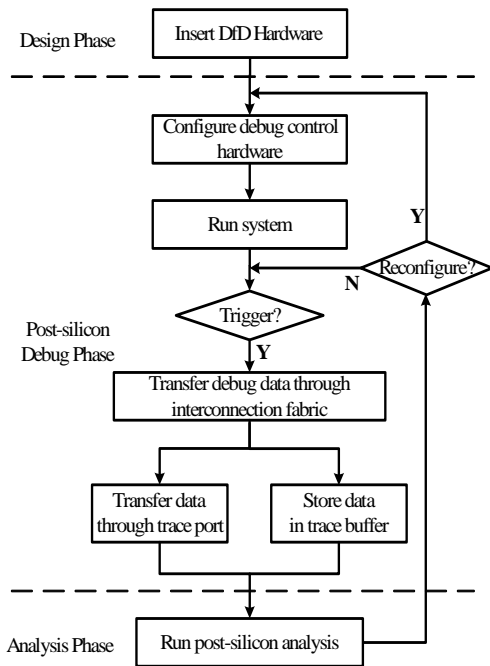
Design Phase

Insert DfD Hardware

Configure debug control hardware

Run system

Y

Reconfigure?

N

Trigger?

Post-silicon Debug Phase

Y

Transfer debug data through interconnection fabric

Transfer data through trace port

Store data in trace buffer

Analysis Phase

Run post-silicon analysis